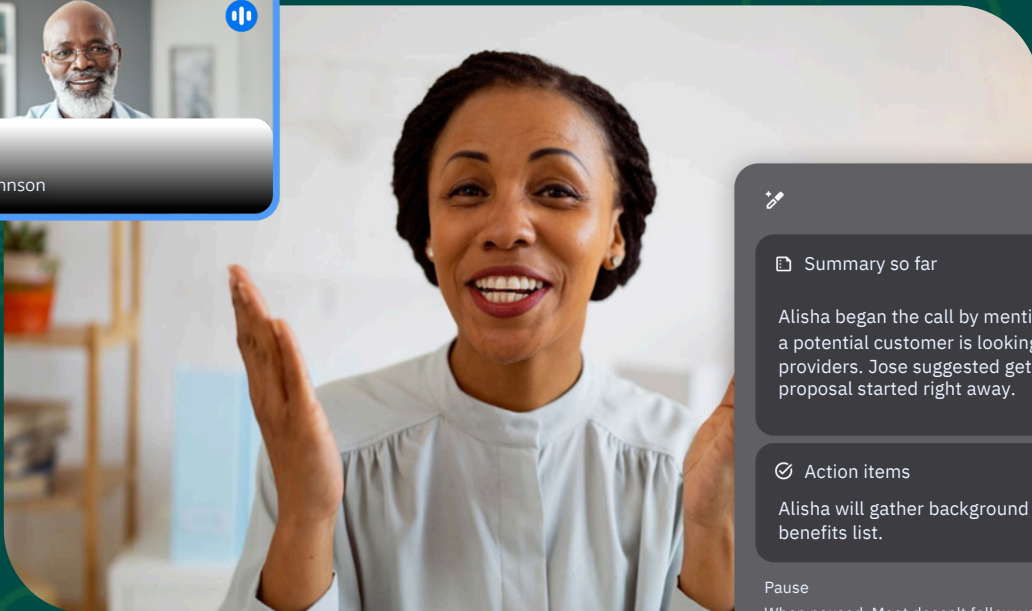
nnson

Summary so far

Alisha began the call by menti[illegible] a potential customer is looking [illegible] providers. Jose suggested get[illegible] proposal started right away.

Action items

Alisha will gather background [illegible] benefits list.

Pause

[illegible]